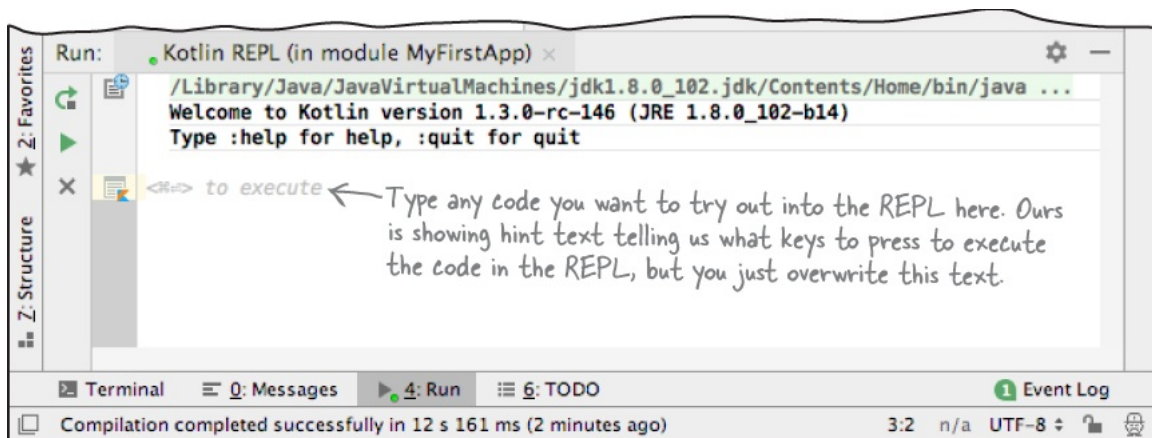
Run: Kotlin REPL (in module MyFirstApp) ×

2: Favorites

7: Structure

/Library/Java/JavaVirtualMachines/jdk1.8.0_102.jdk/Contents/Home/bin/java ...
Welcome to Kotlin version 1.3.0-rc-146 (JRE 1.8.0_102-b14)
Type :help for help, :quit for quit

<⌘⏎> to execute

Type any code you want to try out into the REPL here. Ours is showing hint text telling us what keys to press to execute the code in the REPL, but you just overwrite this text.

Terminal  0: Messages  4: Run  6: TODO  Event Log

Compilation completed successfully in 12 s 161 ms (2 minutes ago)  3:2  n/a  UTF-8 ÷